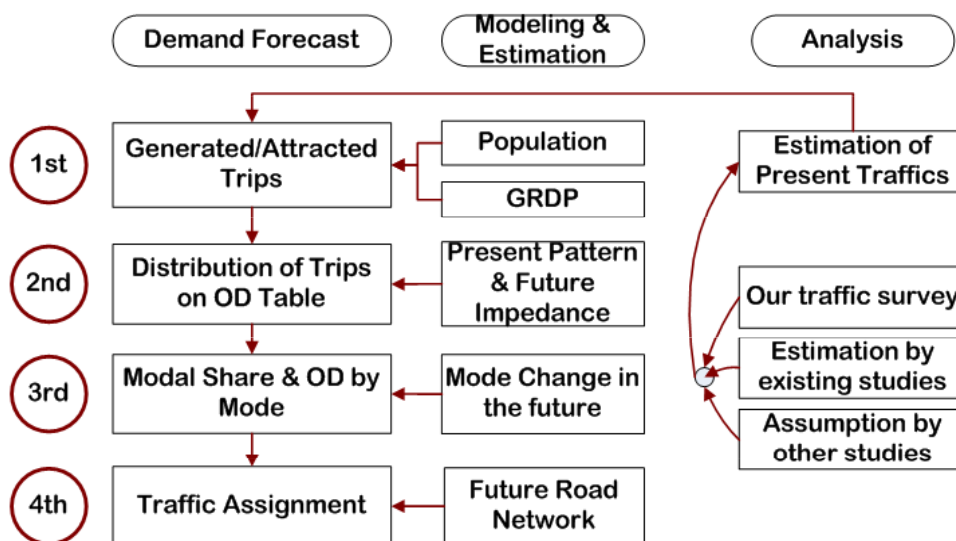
Demand Forecast

Modeling & Estimation

Analysis

1st

Generated/Attracted Trips

Population

GRDP

Estimation of Present Traffics

2nd

Distribution of Trips on OD Table

Present Pattern & Future Impedance

Our traffic survey

3rd

Modal Share & OD by Mode

Mode Change in the future

Estimation by existing studies

Assumption by other studies

4th

Traffic Assignment

Future Road Network